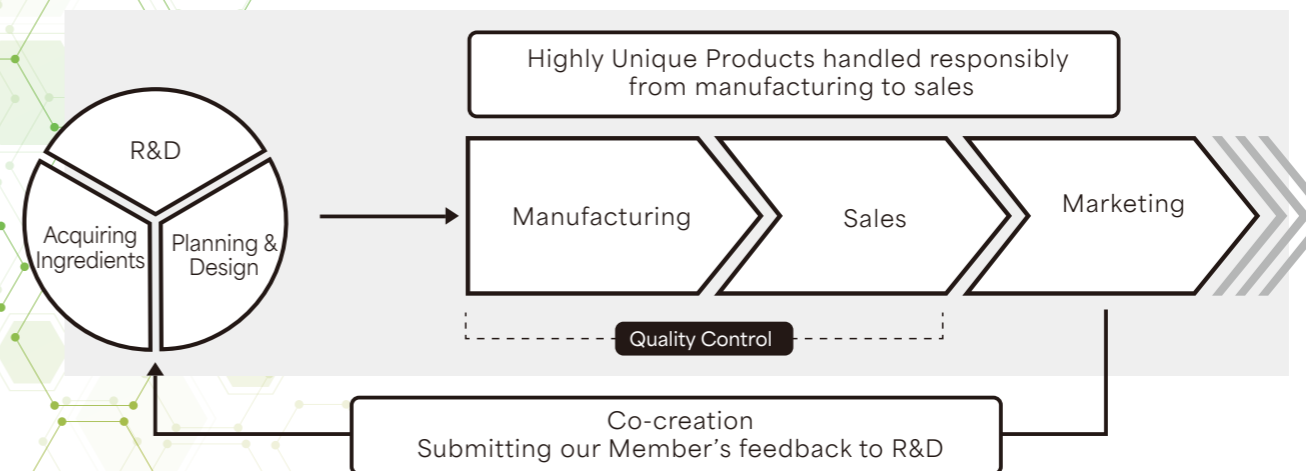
R&D

Acquiring Ingredients

Planning & Design

Highly Unique Products handled responsibly from manufacturing to sales

Manufacturing

Sales

Marketing

Quality Control

Co-creation
Submitting our Member's feedback to R&D